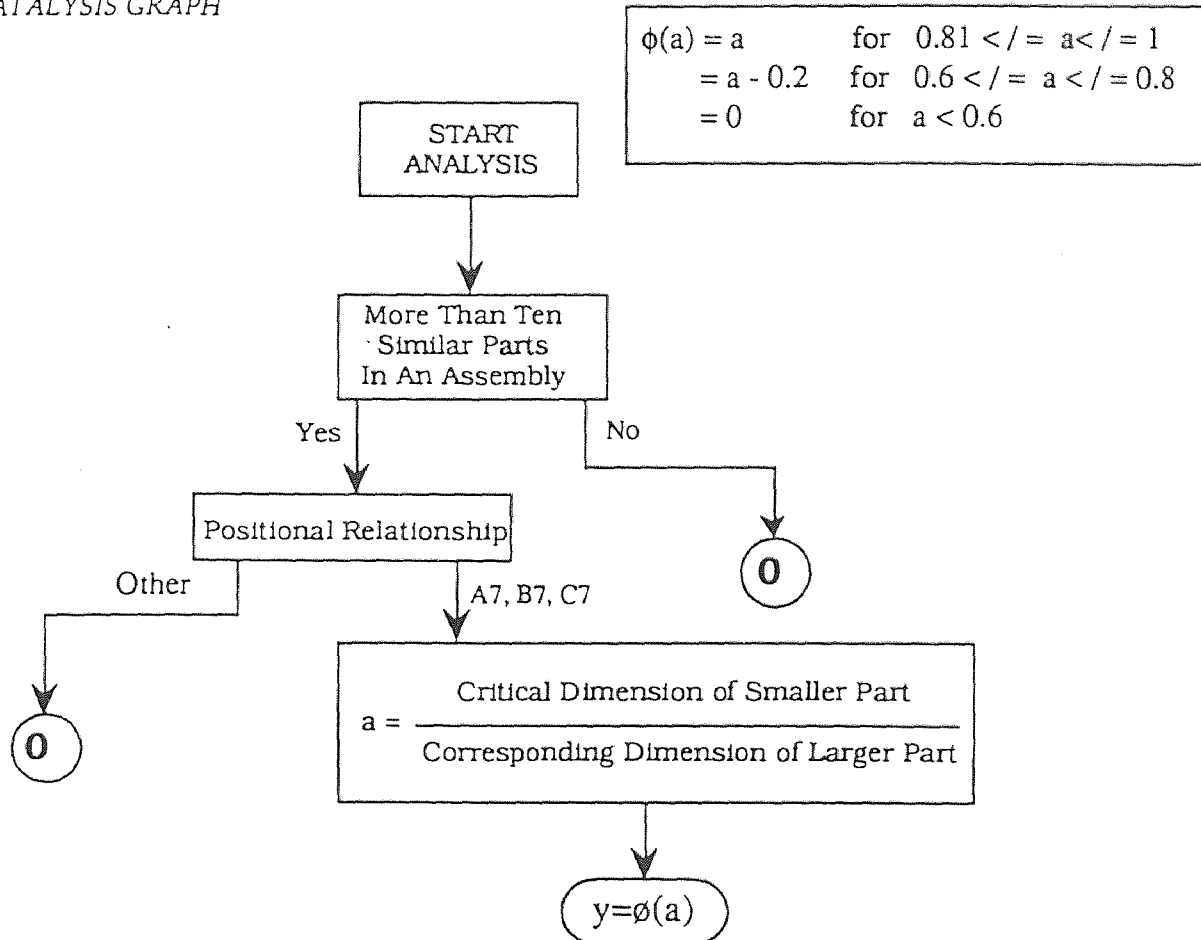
ATALYSIS GRAPH

$\phi(a) = a$ for $0.81 </= a</= 1$
$= a - 0.2$ for $0.6 </= a </= 0.8$
$= 0$ for $a < 0.6$

START ANALYSIS

More Than Ten Similar Parts In An Assembly

Yes

No

0

Positional Relationship

Other

A7, B7, C7

0

$a = \frac{\text{Critical Dimension of Smaller Part}}{\text{Corresponding Dimension of Larger Part}}$

$y=\phi(a)$